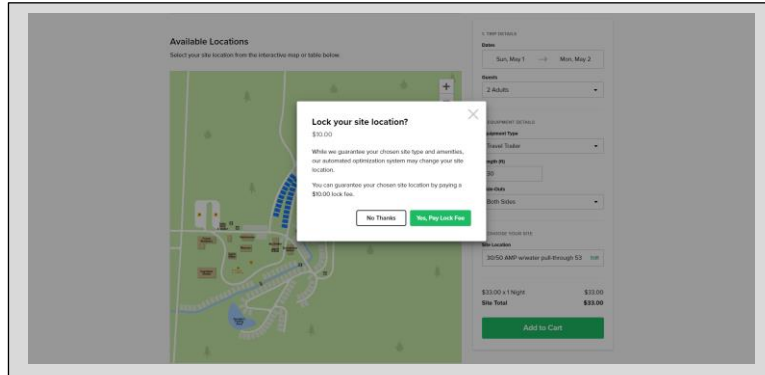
Available Locations
Select your site location from the interactive map or table below.

+

1. TRIP DETAILS
Dates
Sun, May 1 → Mon, May 2
Guests
2 Adults

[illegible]QUIPMENT DETAILS
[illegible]quipment Type
Travel Trailer
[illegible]ngth (ft)
30
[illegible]de-Outs
Both Sides

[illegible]HOOSE YOUR SITE
Site Location
30/50 AMP w/water pull-through 53 Edit

$33.00 x 1 Night $33.00
Site Total $33.00

Add to Cart

Lock your site location?
$10.00
While we guarantee your chosen site type and amenities, our automated optimization system may change your site location.
You can guarantee your chosen site location by paying a $10.00 lock fee.
No Thanks
Yes, Pay Lock Fee